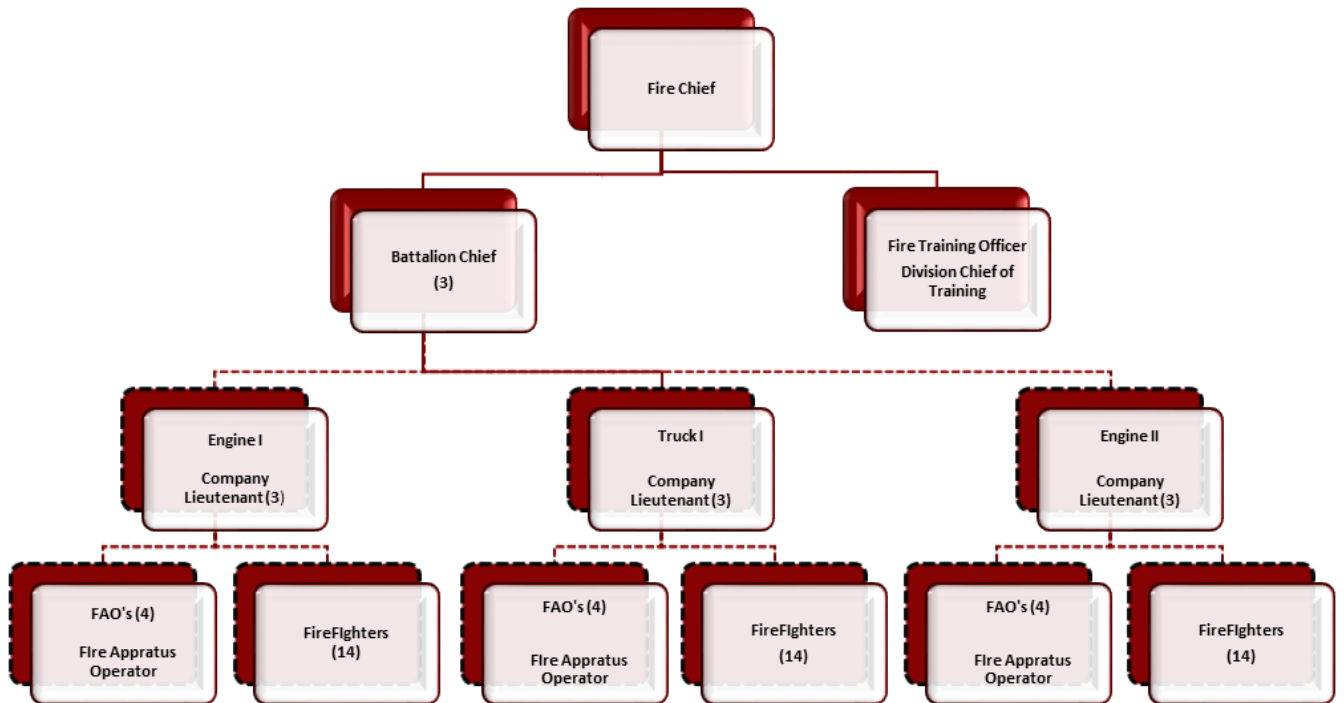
Fire Chief

Battalion Chief
(3)

Fire Training Officer
Division Chief of Training

Engine I

Company Lieutenant (3)

Truck I

Company Lieutenant (3)

Engine II

Company Lieutenant (3)

FAO's (4)

FIre Appratus Operator

FireFIghters
(14)

FAO's (4)

FIre Appratus Operator

FireFIghters
(14)

FAO's (4)

FIre Appratus Operator

FireFIghters
(14)